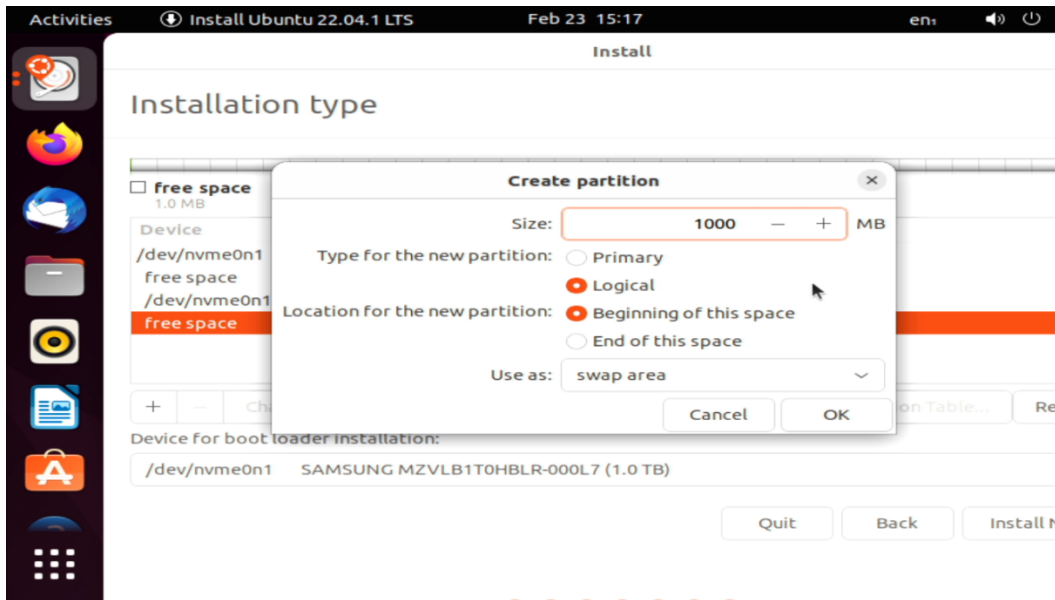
Activities Install Ubuntu 22.04.1 LTS Feb 23 15:17 en

Install

Installation type

free space
1.0 MB

Device
/dev/nvme0n1
free space
/dev/nvme0n1
free space

+ − Ch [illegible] on Table... Re

Device for boot loader installation:
/dev/nvme0n1 SAMSUNG MZVLB1T0HBLR-000L7 (1.0 TB)

Quit Back Install N

Create partition

Size: 1000 − + MB
Type for the new partition: Primary
Logical
Location for the new partition: Beginning of this space
End of this space
Use as: swap area

Cancel OK